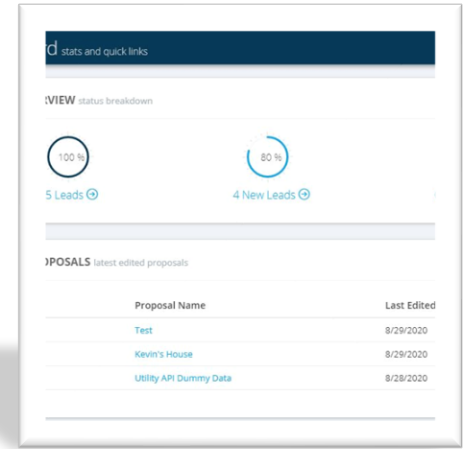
d stats and quick links

'IEW status breakdown

100 %

5 Leads

80 %

4 New Leads

POSALS latest edited proposals

| Proposal Name | Last Edited |
|---|---|
| Test | 8/29/2020 |
| Kevin's House | 8/29/2020 |
| Utility API Dummy Data | 8/28/2020 |